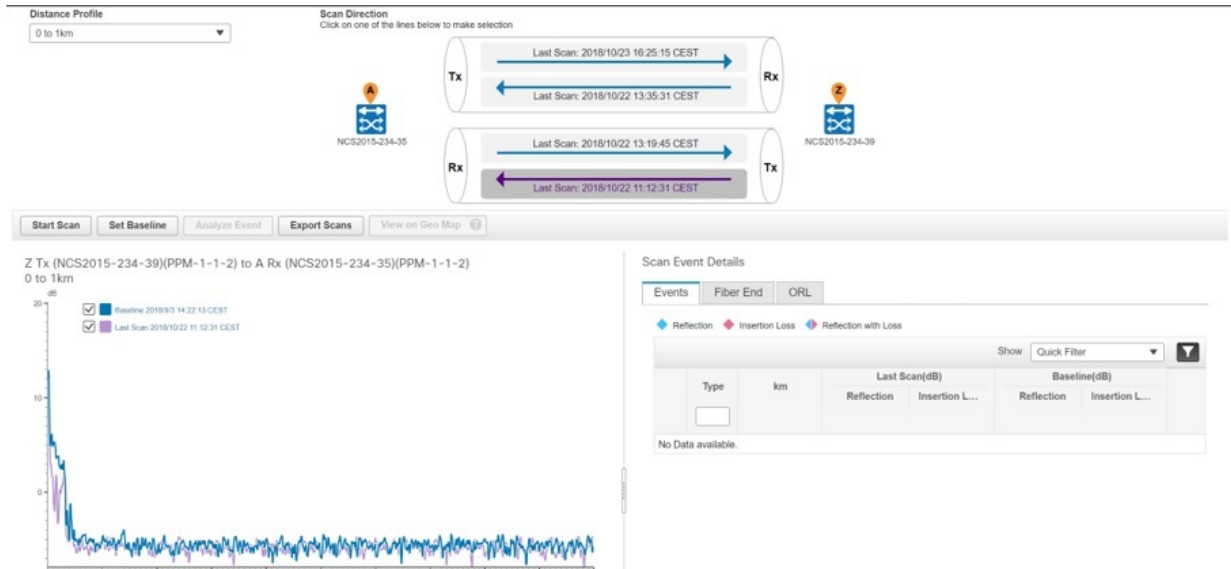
Distance Profile
0 to 1km

Scan Direction
Click on one of the lines below to make selection

Tx
Last Scan: 2018/10/23 16:25:15 CEST
Last Scan: 2018/10/22 13:35:31 CEST
Rx

A
NCS2015-234-35

Rx
Last Scan: 2018/10/22 13:19:45 CEST
Last Scan: 2018/10/22 11:12:31 CEST
Tx

Z
NCS2015-234-39

Start Scan | Set Baseline | Analyze Event | Export Scans | View on Geo Map

Z Tx (NCS2015-234-39)(PPM-1-1-2) to A Rx (NCS2015-234-35)(PPM-1-1-2)
0 to 1km
dB
20
10
0
Baseline 2018/9/3 14:22:13 CEST
Last Scan 2018/10/22 11:12:31 CEST

Scan Event Details
Events | Fiber End | ORL
Reflection | Insertion Loss | Reflection with Loss
Show Quick Filter

| Type | km | Last Scan(dB) Reflection | Last Scan(dB) Insertion L... | Baseline(dB) Reflection | Baseline(dB) Insertion L... |
|---|---|---|---|---|---|
| No Data available. | | | | | |